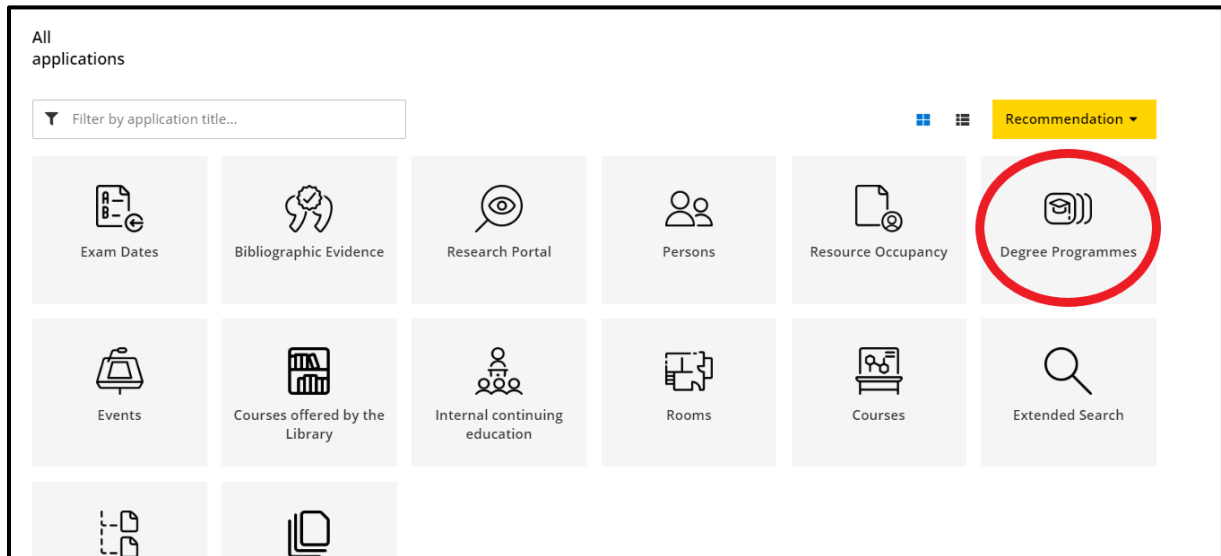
All applications

Filter by application title...

Recommendation

A–
B–

Exam Dates

Bibliographic Evidence

Research Portal

Persons

Resource Occupancy

Degree Programmes

Events

Courses offered by the Library

Internal continuing education

Rooms

Courses

Extended Search